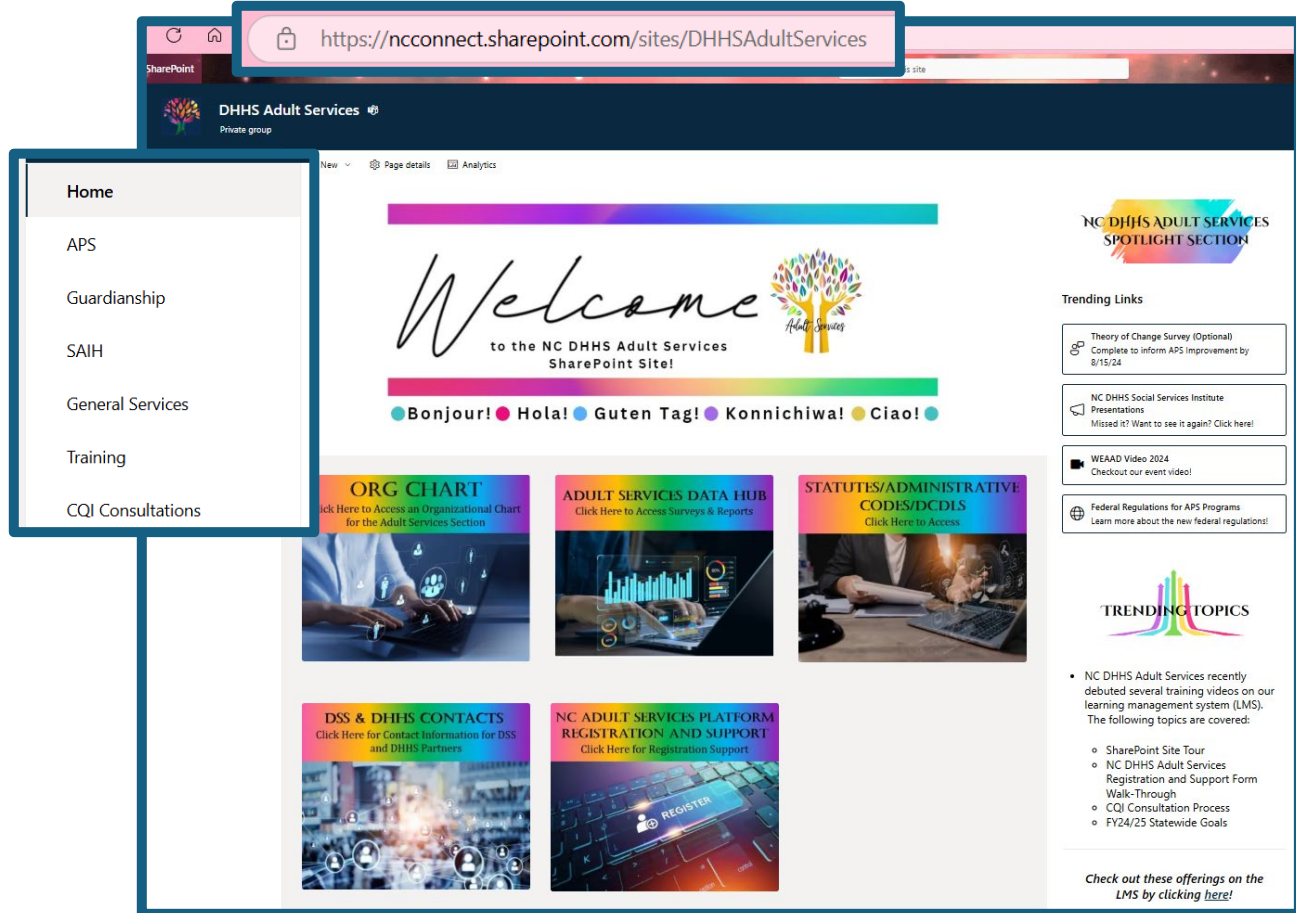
https://ncconnect.sharepoint.com/sites/DHHSAdultServices

SharePoint

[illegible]s site

DHHS Adult Services
Private group

Home
APS
Guardianship
SAIH
General Services
Training
CQI Consultations

New
Page details
Analytics

Welcome
to the NC DHHS Adult Services SharePoint Site!
Adult Services

Bonjour! Hola! Guten Tag! Konnichiwa! Ciao!

ORG CHART
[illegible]ick Here to Access an Organizational Chart for the Adult Services Section

ADULT SERVICES DATA HUB
Click Here to Access Surveys & Reports

STATUTES/ADMINISTRATIVE CODES/DCDLS
Click Here to Access

DSS & DHHS CONTACTS
Click Here for Contact Information for DSS and DHHS Partners

NC ADULT SERVICES PLATFORM REGISTRATION AND SUPPORT
Click Here for Registration Support

REGISTER

NC DHHS ADULT SERVICES SPOTLIGHT SECTION

Trending Links

Theory of Change Survey (Optional)
Complete to inform APS Improvement by 8/15/24

NC DHHS Social Services Institute Presentations
Missed it? Want to see it again? Click here!

WEAAD Video 2024
Checkout our event video!

Federal Regulations for APS Programs
Learn more about the new federal regulations!

TRENDING TOPICS

- NC DHHS Adult Services recently debuted several training videos on our learning management system (LMS). The following topics are covered:
  - SharePoint Site Tour
  - NC DHHS Adult Services Registration and Support Form Walk-Through
  - CQI Consultation Process
  - FY24/25 Statewide Goals

Check out these offerings on the LMS by clicking here!